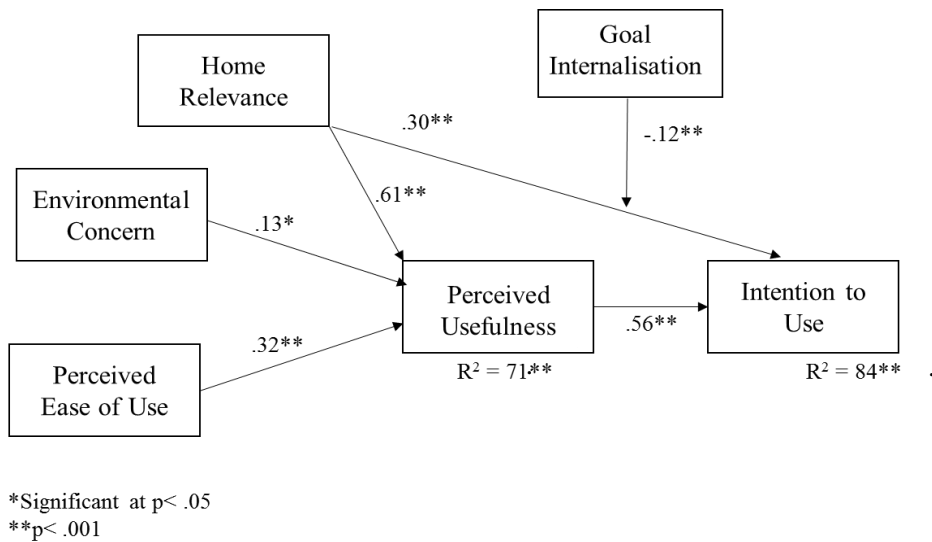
Home Relevance

Goal Internalisation

.30**

-.12**

Environmental Concern

.61**

.13*

Perceived Usefulness

Intention to Use

.56**

.32**

Perceived Ease of Use

$R^2$ = 71**

$R^2$ = 84**

*Significant at p< .05
**p< .001